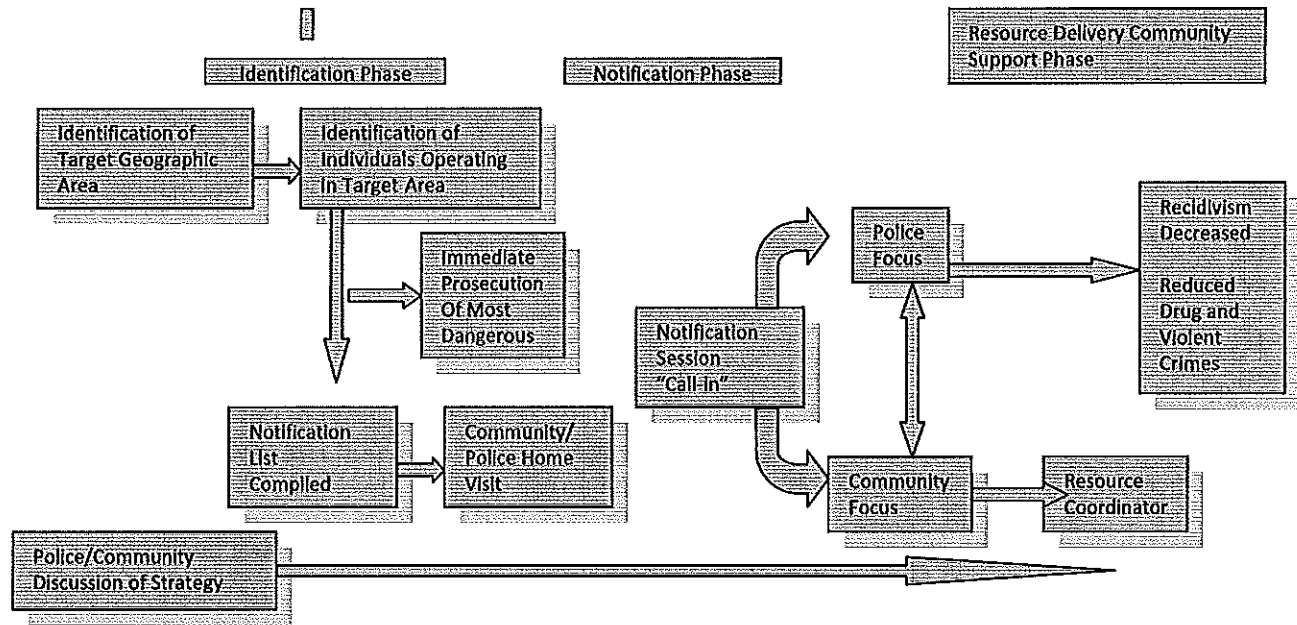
Identification Phase

Notification Phase

Resource Delivery Community Support Phase

Identification of Target Geographic Area

Identification of Individuals Operating In Target Area

Immediate Prosecution Of Most Dangerous

Notification List Compiled

Community/ Police Home Visit

Notification Session "Call-in"

Police Focus

Community Focus

Recidivism Decreased

Reduced Drug and Violent Crimes

Resource Coordinator

Police/Community Discussion of Strategy